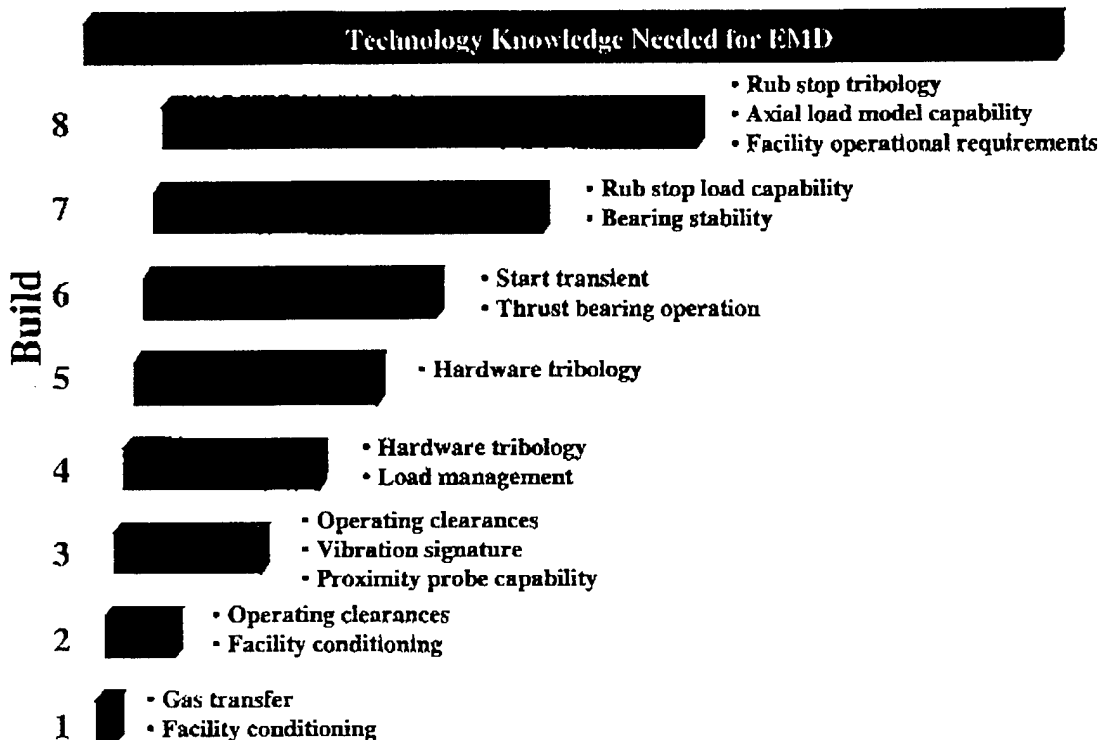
Technology Knowledge Needed for EMD

Build

8
• Rub stop tribology
• Axial load model capability
• Facility operational requirements

7
• Rub stop load capability
• Bearing stability

6
• Start transient
• Thrust bearing operation

5
• Hardware tribology

4
• Hardware tribology
• Load management

3
• Operating clearances
• Vibration signature
• Proximity probe capability

2
• Operating clearances
• Facility conditioning

1
• Gas transfer
• Facility conditioning